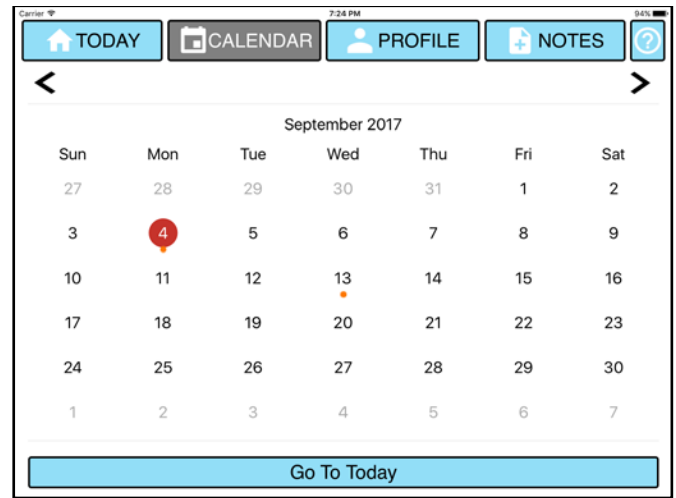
Carrier 7:24 PM 94%

TODAY CALENDAR PROFILE NOTES ?

< >

September 2017

| Sun | Mon | Tue | Wed | Thu | Fri | Sat |
|---|---|---|---|---|---|---|
| 27 | 28 | 29 | 30 | 31 | 1 | 2 |
| 3 | 4 | 5 | 6 | 7 | 8 | 9 |
| 10 | 11 | 12 | 13 | 14 | 15 | 16 |
| 17 | 18 | 19 | 20 | 21 | 22 | 23 |
| 24 | 25 | 26 | 27 | 28 | 29 | 30 |
| 1 | 2 | 3 | 4 | 5 | 6 | 7 |

Go To Today